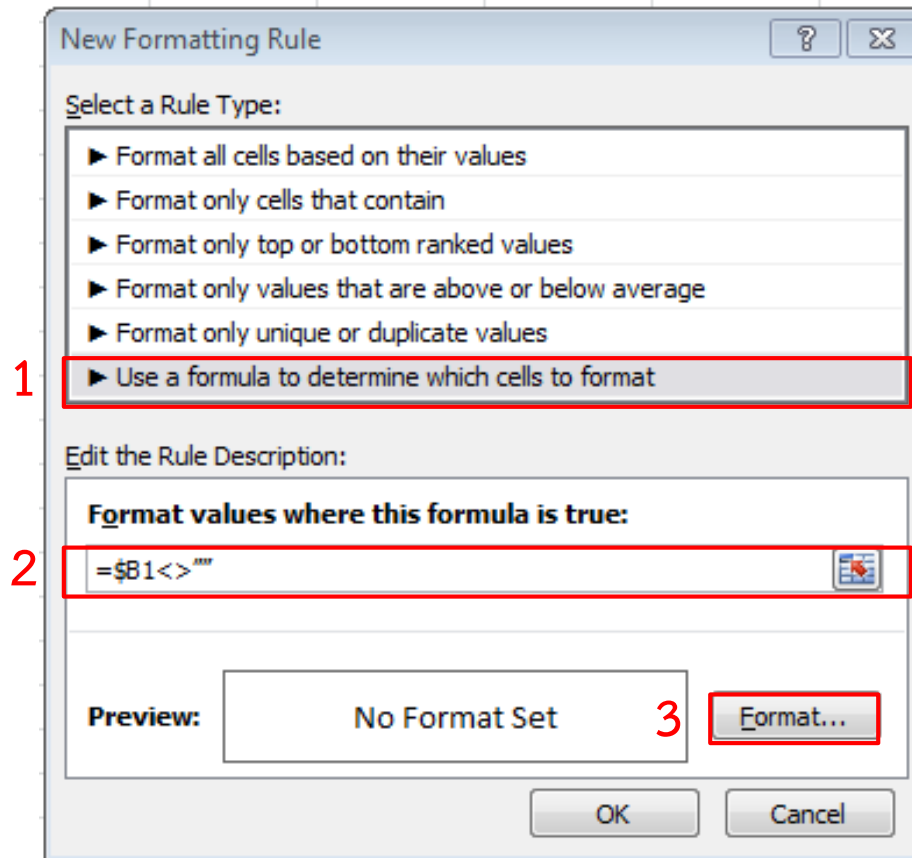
New Formatting Rule

?

Select a Rule Type:

► Format all cells based on their values
► Format only cells that contain
► Format only top or bottom ranked values
► Format only values that are above or below average
► Format only unique or duplicate values
1 ► Use a formula to determine which cells to format

Edit the Rule Description:

Format values where this formula is true:

2 =$B1<>""

Preview: No Format Set 3 Format...

OK Cancel